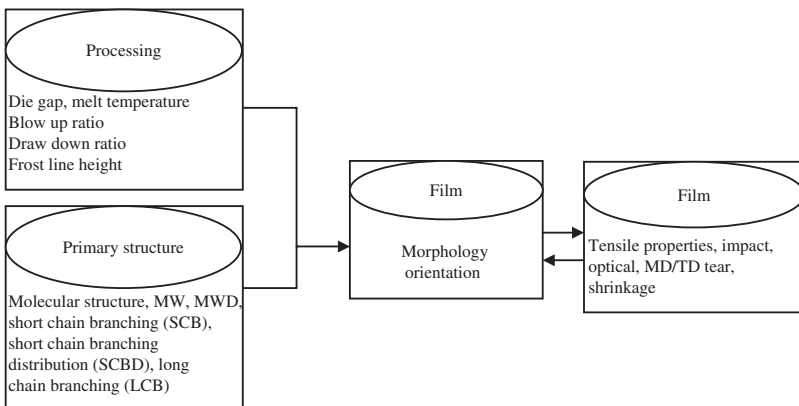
Processing

Die gap, melt temperature
Blow up ratio
Draw down ratio
Frost line height

Primary structure

Molecular structure, MW, MWD, short chain branching (SCB), short chain branching distribution (SCBD), long chain branching (LCB)

Film

Morphology orientation

Film

Tensile properties, impact, optical, MD/TD tear, shrinkage